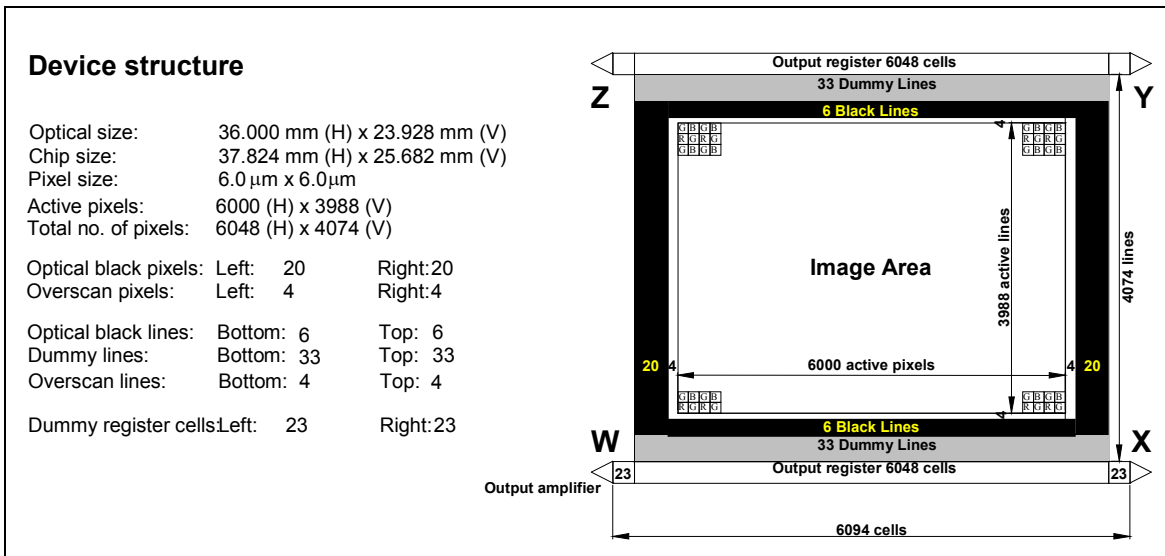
Device structure

Optical size: 36.000 mm (H) x 23.928 mm (V)
Chip size: 37.824 mm (H) x 25.682 mm (V)
Pixel size: 6.0 μm x 6.0μm
Active pixels: 6000 (H) x 3988 (V)
Total no. of pixels: 6048 (H) x 4074 (V)

Optical black pixels: Left: 20 Right: 20
Overscan pixels: Left: 4 Right: 4

Optical black lines: Bottom: 6 Top: 6
Dummy lines: Bottom: 33 Top: 33
Overscan lines: Bottom: 4 Top: 4

Dummy register cells: Left: 23 Right: 23

Output register 6048 cells
33 Dummy Lines
Z
Y
6 Black Lines
4
G B G B
R G R G
G B G B
G B G B
R G R G
G B G B
3988 active lines
4074 lines
Image Area
20 4
6000 active pixels
4 20
G B G B
R G R G
G B G B
R G R G
4
6 Black Lines
W
33 Dummy Lines
X
23
Output register 6048 cells
23
Output amplifier
6094 cells